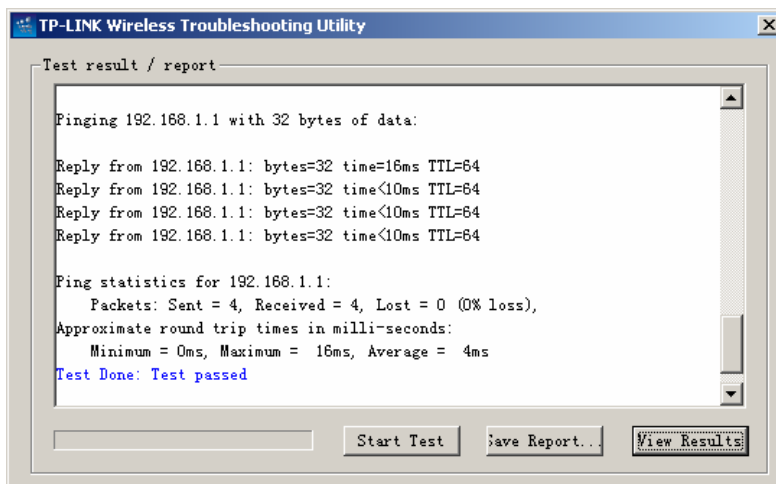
TP-LINK Wireless Troubleshooting Utility

Test result / report

Pinging 192.168.1.1 with 32 bytes of data:

Reply from 192.168.1.1: bytes=32 time=16ms TTL=64
Reply from 192.168.1.1: bytes=32 time<10ms TTL=64
Reply from 192.168.1.1: bytes=32 time<10ms TTL=64
Reply from 192.168.1.1: bytes=32 time<10ms TTL=64

Ping statistics for 192.168.1.1:
Packets: Sent = 4, Received = 4, Lost = 0 (0% loss),
Approximate round trip times in milli-seconds:
Minimum = 0ms, Maximum = 16ms, Average = 4ms
Test Done: Test passed

Start Test

Save Report...

View Results